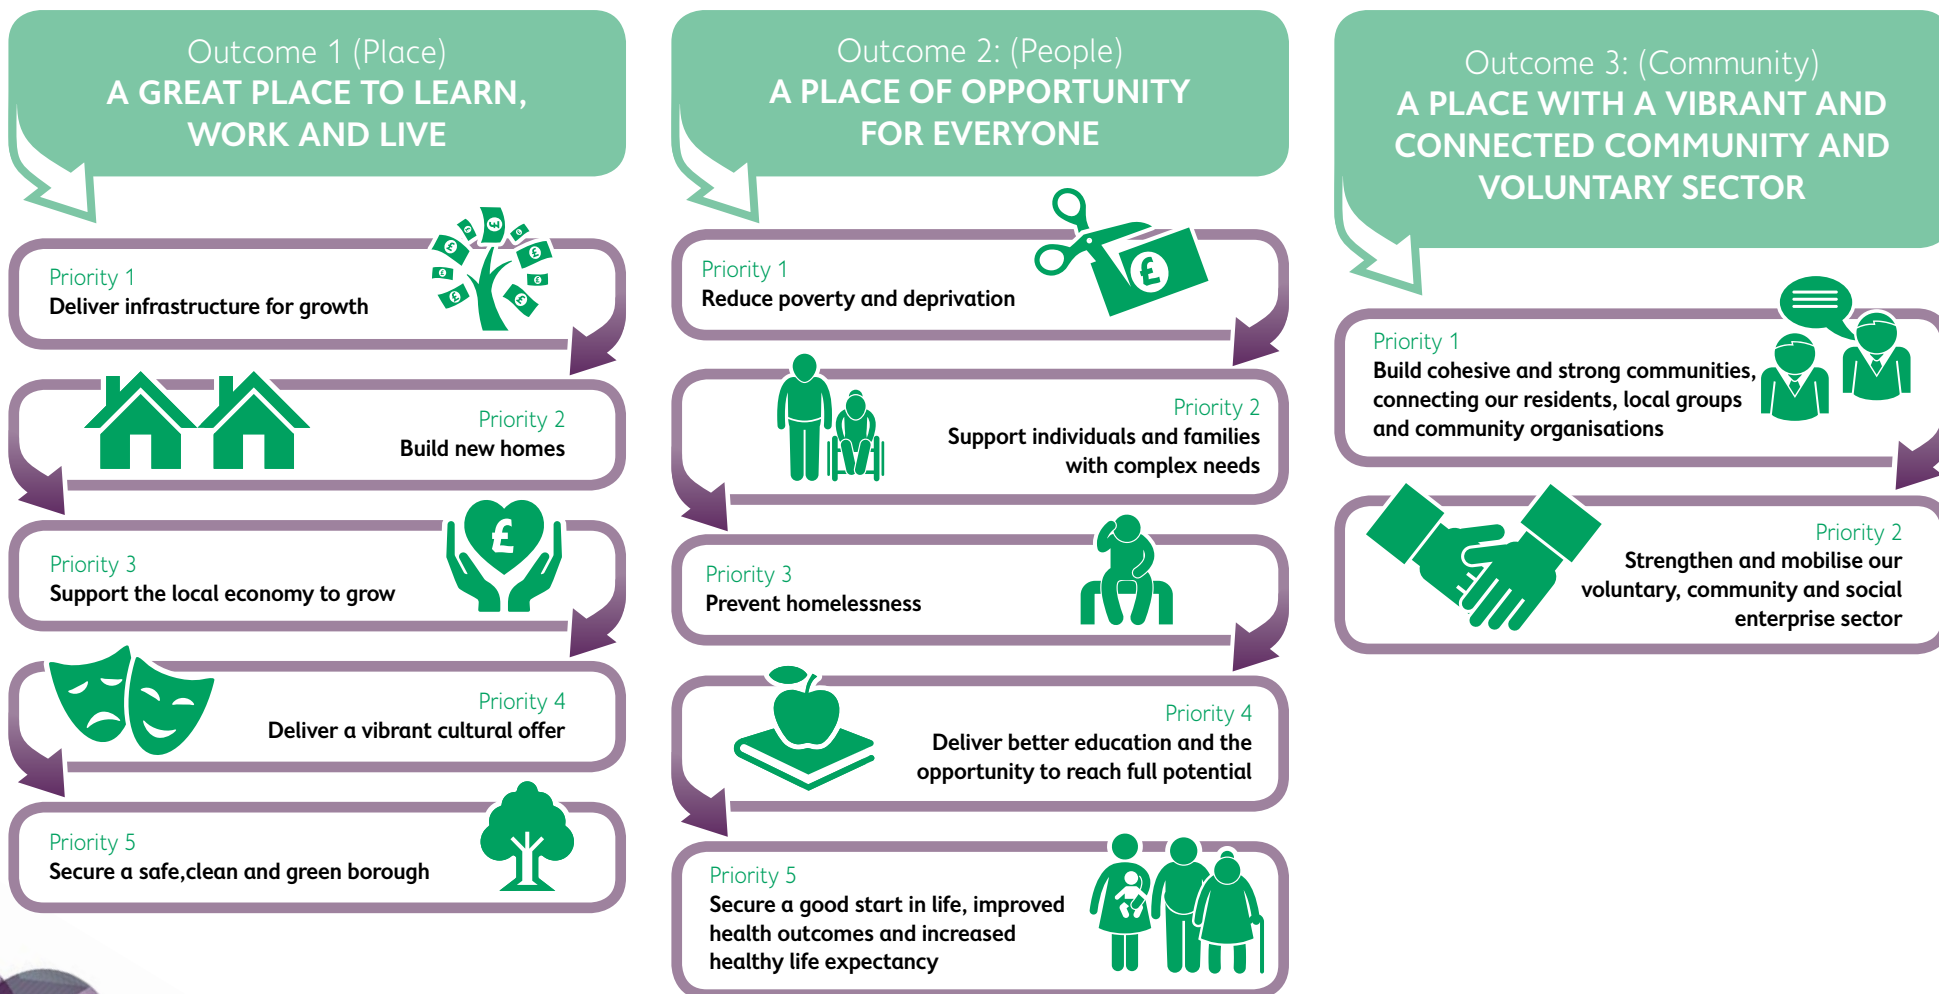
Outcome 1 (Place)
A GREAT PLACE TO LEARN, WORK AND LIVE

Priority 1
Deliver infrastructure for growth

Priority 2
Build new homes

Priority 3
Support the local economy to grow

Priority 4
Deliver a vibrant cultural offer

Priority 5
Secure a safe,clean and green borough

Outcome 2: (People)
A PLACE OF OPPORTUNITY FOR EVERYONE

Priority 1
Reduce poverty and deprivation

Priority 2
Support individuals and families with complex needs

Priority 3
Prevent homelessness

Priority 4
Deliver better education and the opportunity to reach full potential

Priority 5
Secure a good start in life, improved health outcomes and increased healthy life expectancy

Outcome 3: (Community)
A PLACE WITH A VIBRANT AND CONNECTED COMMUNITY AND VOLUNTARY SECTOR

Priority 1
Build cohesive and strong communities, connecting our residents, local groups and community organisations

Priority 2
Strengthen and mobilise our voluntary, community and social enterprise sector